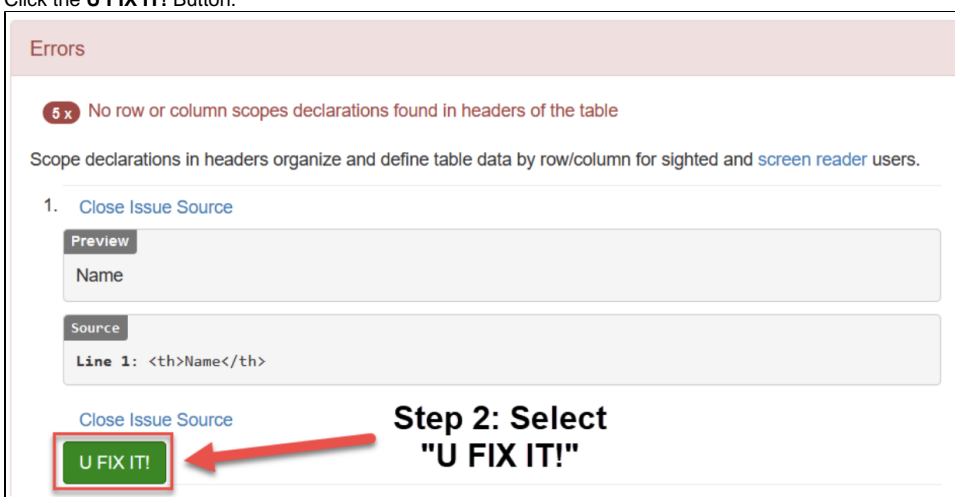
Click the **U FIX IT!** Button.

Errors

5 x No row or column scopes declarations found in headers of the table

Scope declarations in headers organize and define table data by row/column for sighted and screen reader users.

1. Close Issue Source

Preview

Name

Source

Line 1: <th>Name</th>

Close Issue Source

U FIX IT!

Step 2: Select "U FIX IT!"